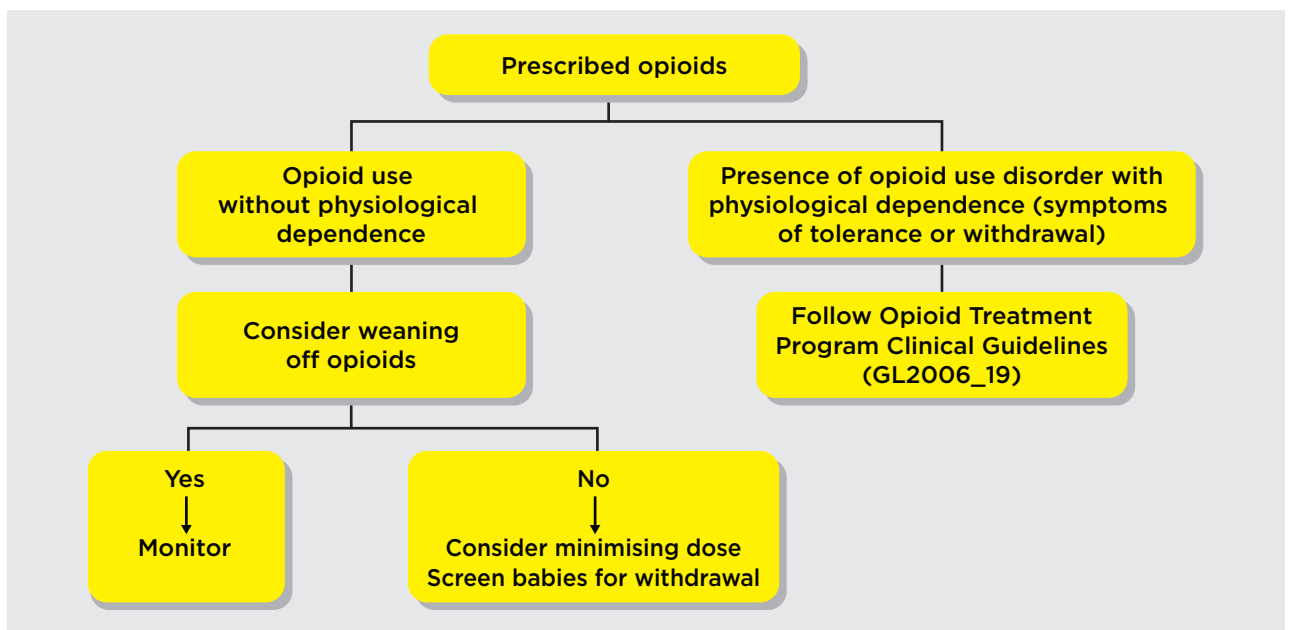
Prescribed opioids

Opioid use without physiological dependence

Consider weaning off opioids

Yes
Monitor

No
Consider minimising dose
Screen babies for withdrawal

Presence of opioid use disorder with physiological dependence (symptoms of tolerance or withdrawal)

Follow Opioid Treatment Program Clinical Guidelines (GL2006_19)